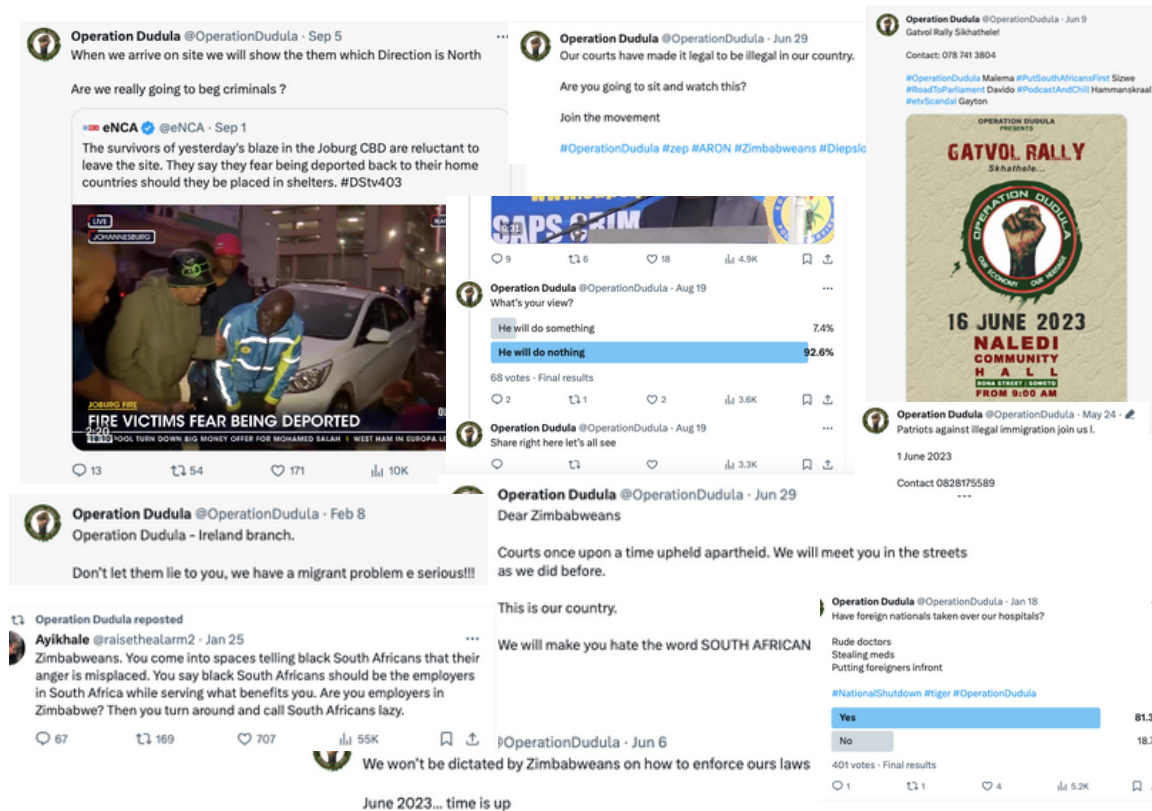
Operation Dudula @OperationDudula · Sep 5
When we arrive on site we will show the them which Direction is North

Are we really going to beg criminals ?

eNCA @eNCA · Sep 1
The survivors of yesterday's blaze in the Joburg CBD are reluctant to leave the site. They say they fear being deported back to their home countries should they be placed in shelters. #DStv403

LIVE
JOHANNESBURG
JOBURG FIRE
FIRE VICTIMS FEAR BEING DEPORTED
18:10 POOL TURN DOWN BIG MONEY OFFER FOR MOHAMED SALAH | WEST HAM IN EUROPA LE

13 54 171 10K

Operation Dudula @OperationDudula · Jun 29
Our courts have made it legal to be illegal in our country.

Are you going to sit and watch this?

Join the movement

#OperationDudula #zep #ARON #Zimbabweans #Diepslo

SAPS CRIM

9 6 18 4.9K

Operation Dudula @OperationDudula · Aug 19
What's your view?

He will do something 7.4%
He will do nothing 92.6%

68 votes · Final results

2 1 2 3.6K

Operation Dudula @OperationDudula · Aug 19
Share right here let's all see

3.3K

Operation Dudula @OperationDudula · Jun 9
Gatvol Rally Sikhathele!

Contact: 078 741 3804

#OperationDudula Malema #PutSouthAfricansFirst Sizwe #RoadToParliament Davido #PodcastAndChill Hammanskraal #etvScandal Gayton

OPERATION DUDULA PRESENTS
GATVOL RALLY
Skhathele...
OPERATION DUDULA
OUR ECONOMY OUR HERITAGE
16 JUNE 2023
NALEDI COMMUNITY HALL
DONA STREET | SOWETO
FROM 9:00 AM

Operation Dudula @OperationDudula · May 24
Patriots against illegal immigration join us l.

1 June 2023

Contact 0828175589

Operation Dudula @OperationDudula · Feb 8
Operation Dudula - Ireland branch.

Don't let them lie to you, we have a migrant problem e serious!!!

Operation Dudula reposted
Ayikhale @raisethealarm2 · Jan 25
Zimbabweans. You come into spaces telling black South Africans that their anger is misplaced. You say black South Africans should be the employers in South Africa while serving what benefits you. Are you employers in Zimbabwe? Then you turn around and call South Africans lazy.

67 169 707 55K

Operation Dudula @OperationDudula · Jun 29
Dear Zimbabweans

Courts once upon a time upheld apartheid. We will meet you in the streets as we did before.

This is our country.

We will make you hate the word SOUTH AFRICAN

@OperationDudula · Jun 6
We won't be dictated by Zimbabweans on how to enforce ours laws

June 2023... time is up

Operation Dudula @OperationDudula · Jan 18
Have foreign nationals taken over our hospitals?

Rude doctors
Stealing meds
Putting foreigners infront

#NationalShutdown #tiger #OperationDudula

Yes 81.3
No 18.7

401 votes · Final results

1 1 4 5.2K